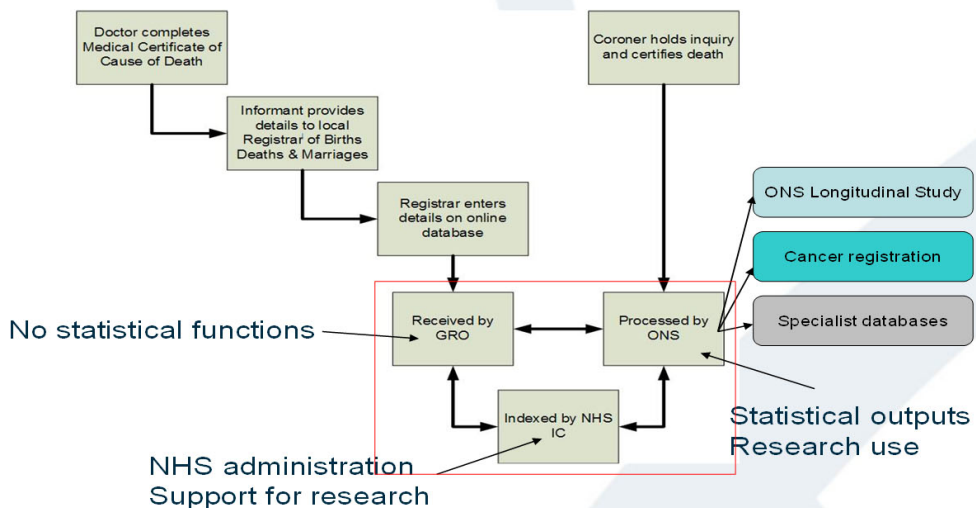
Doctor completes Medical Certificate of Cause of Death

Informant provides details to local Registrar of Births Deaths & Marriages

Registrar enters details on online database

Coroner holds inquiry and certifies death

ONS Longitudinal Study

Cancer registration

Specialist databases

No statistical functions

Received by GRO

Processed by ONS

Indexed by NHS IC

Statistical outputs
Research use

NHS administration
Support for research